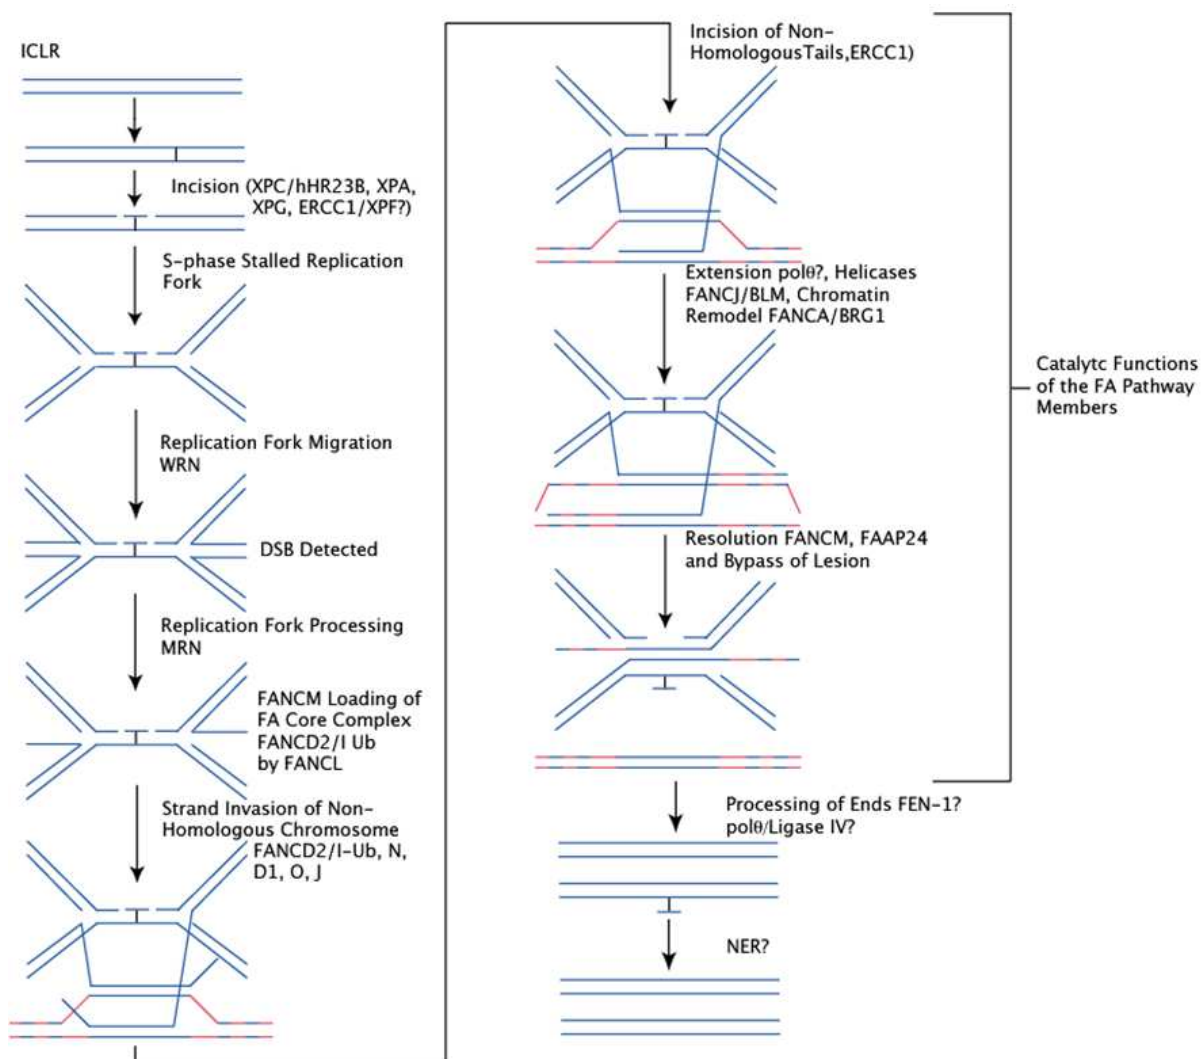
ICLR

Incision (XPC/hHR23B, XPA, XPG, ERCC1/XPF?)

S-phase Stalled Replication Fork

Replication Fork Migration WRN

DSB Detected

Replication Fork Processing MRN

FANCM Loading of FA Core Complex FANCD2/I Ub by FANCL

Strand Invasion of Non-Homologous Chromosome FANCD2/I-Ub, N, D1, O, J

Incision of Non-HomologousTails,ERCC1)

Extension polθ?, Helicases FANCJ/BLM, Chromatin Remodel FANCA/BRG1

Resolution FANCM, FAAP24 and Bypass of Lesion

Catalytc Functions of the FA Pathway Members

Processing of Ends FEN-1? polθ/Ligase IV?

NER?